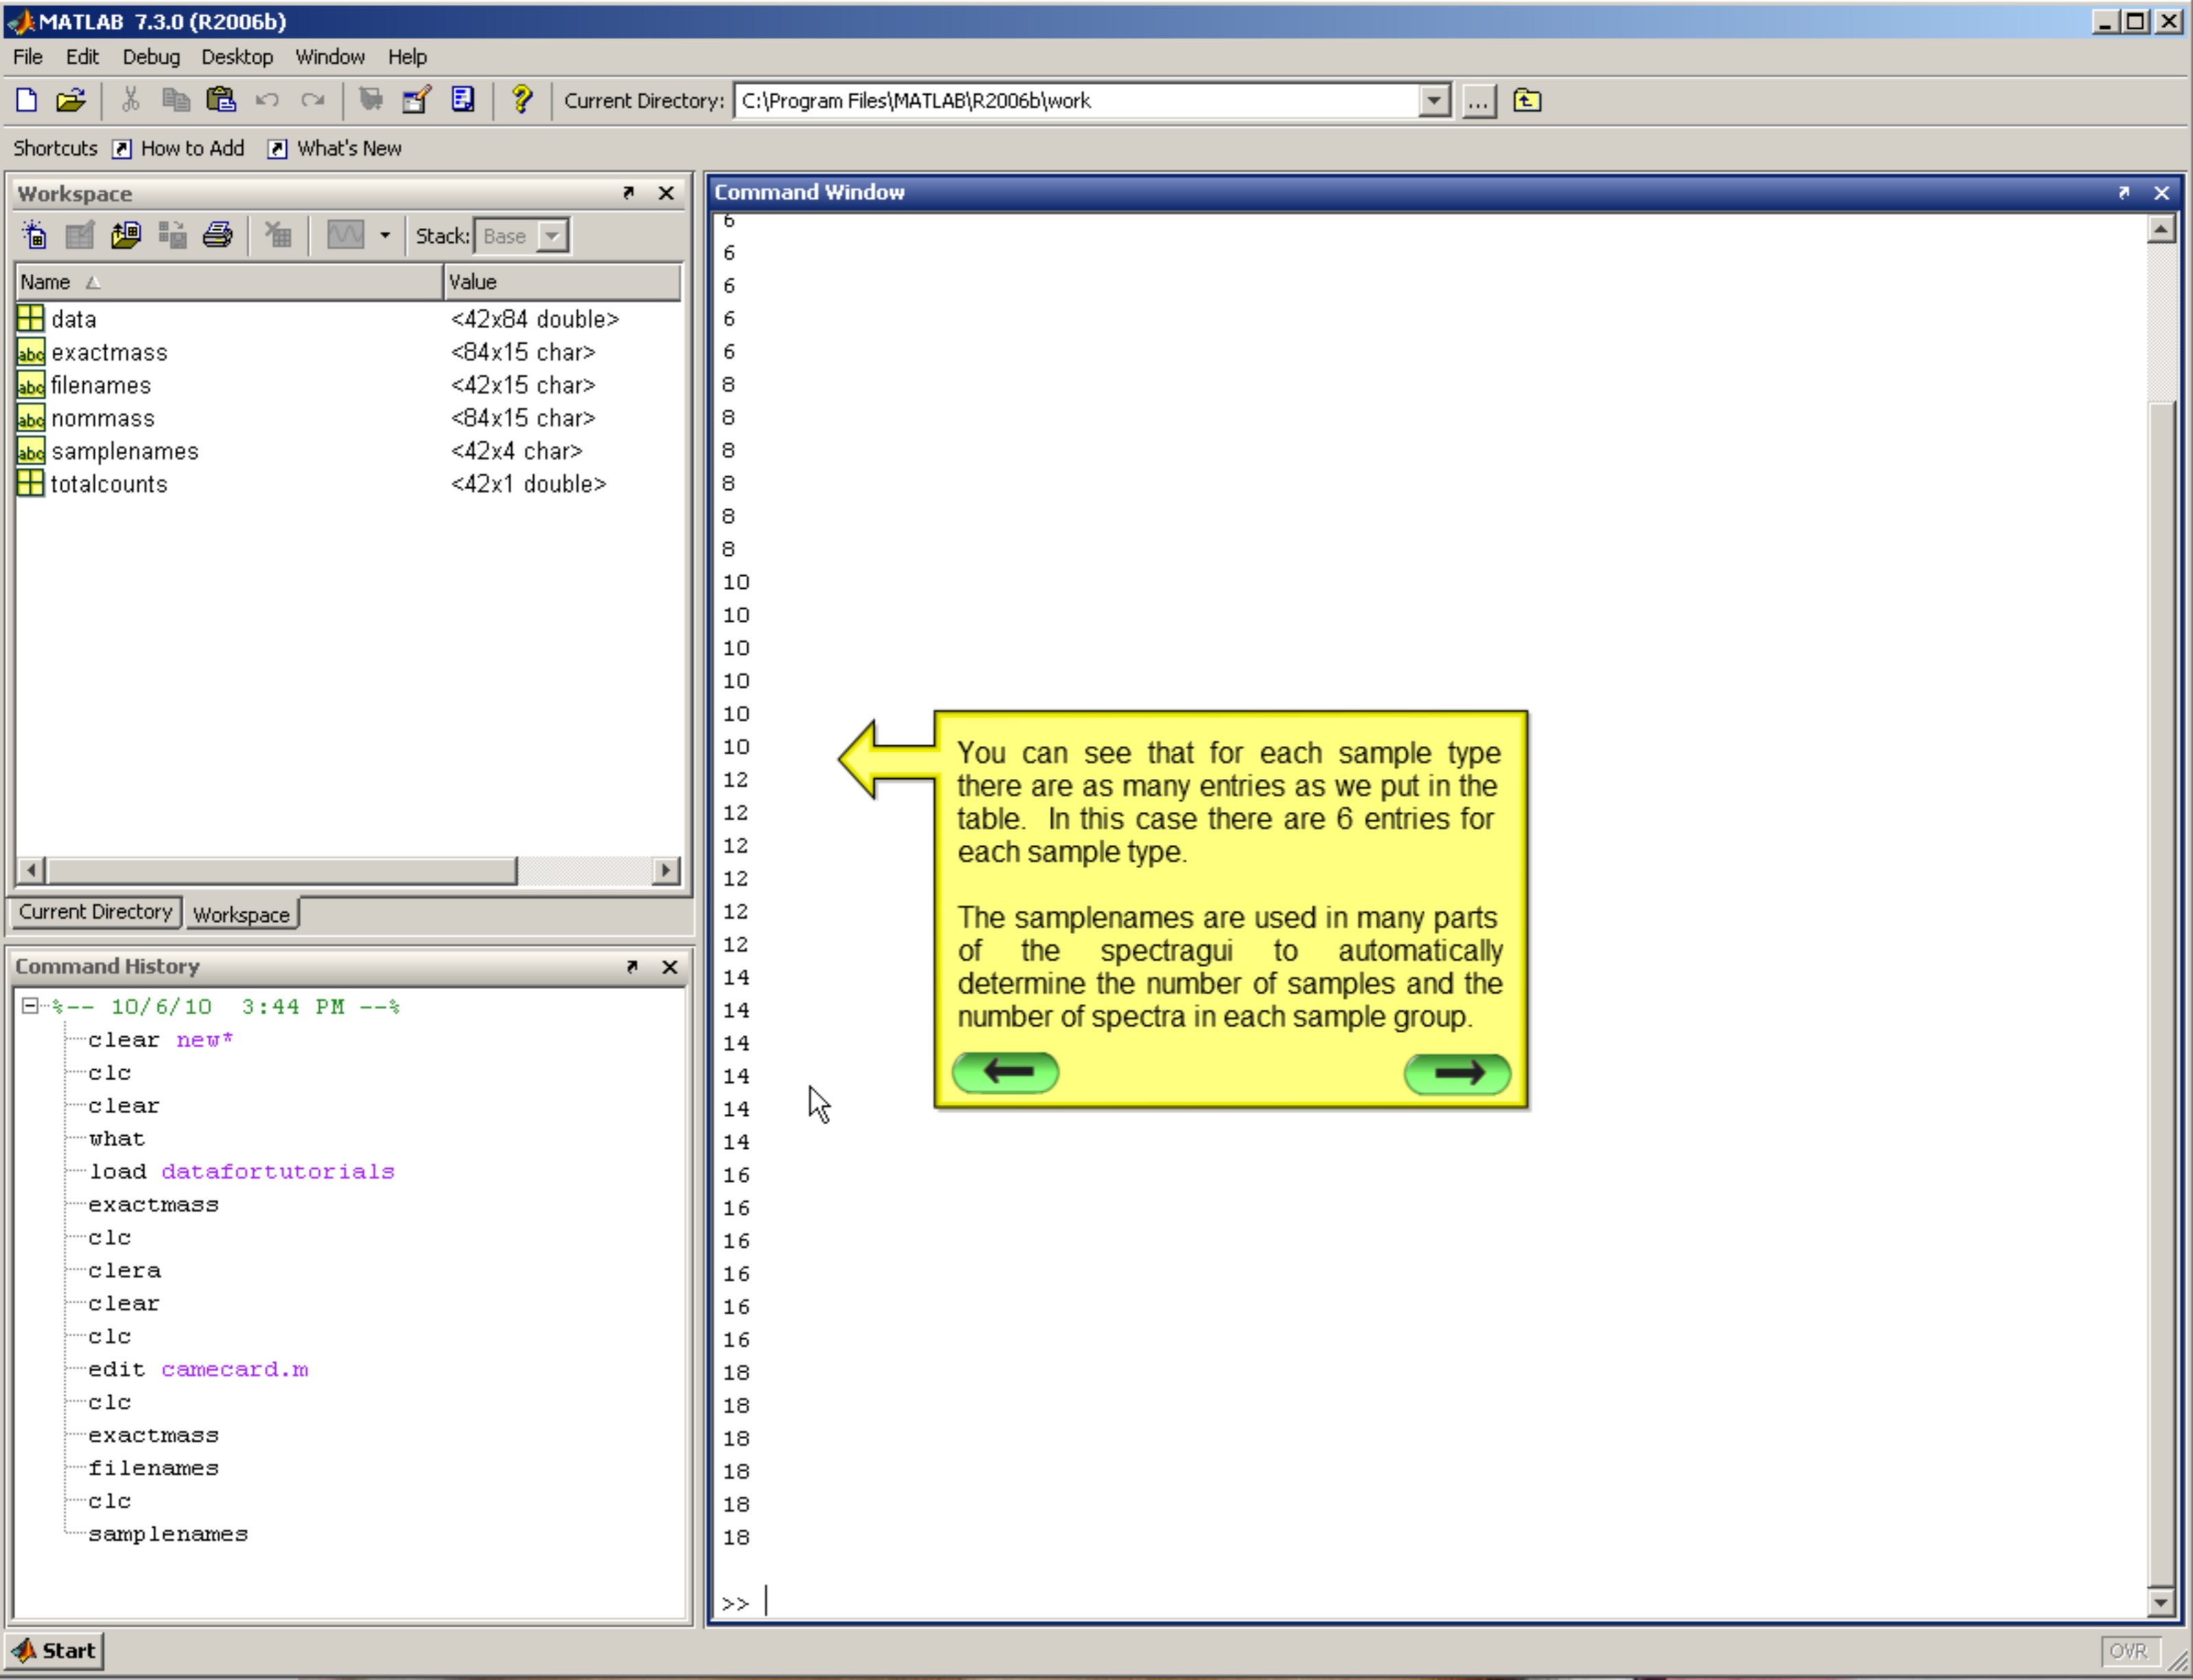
MATLAB 7.3.0 (R2006b)

File Edit Debug Desktop Window Help

Current Directory: C:\Program Files\MATLAB\R2006b\work

Shortcuts How to Add What's New

Workspace

Stack: Base

| Name | Value |
|---|---|
| data | <42x84 double> |
| exactmass | <84x15 char> |
| filenames | <42x15 char> |
| nommass | <84x15 char> |
| samplenames | <42x4 char> |
| totalcounts | <42x1 double> |

Current Directory Workspace

Command History

%-- 10/6/10 3:44 PM --%
clear new*
clc
clear
what
load datafortutorials
exactmass
clc
clera
clear
clc
edit camecard.m
clc
exactmass
filenames
clc
samplenames

Command Window

6
6
6
6
6
8
8
8
8
8
8
10
10
10
10
10
10
12
12
12
12
12
12
14
14
14
14
14
14
16
16
16
16
16
16
18
18
18
18
18
18

>>

You can see that for each sample type there are as many entries as we put in the table. In this case there are 6 entries for each sample type.

The samplenames are used in many parts of the spectragui to automatically determine the number of samples and the number of spectra in each sample group.

Start

OVR